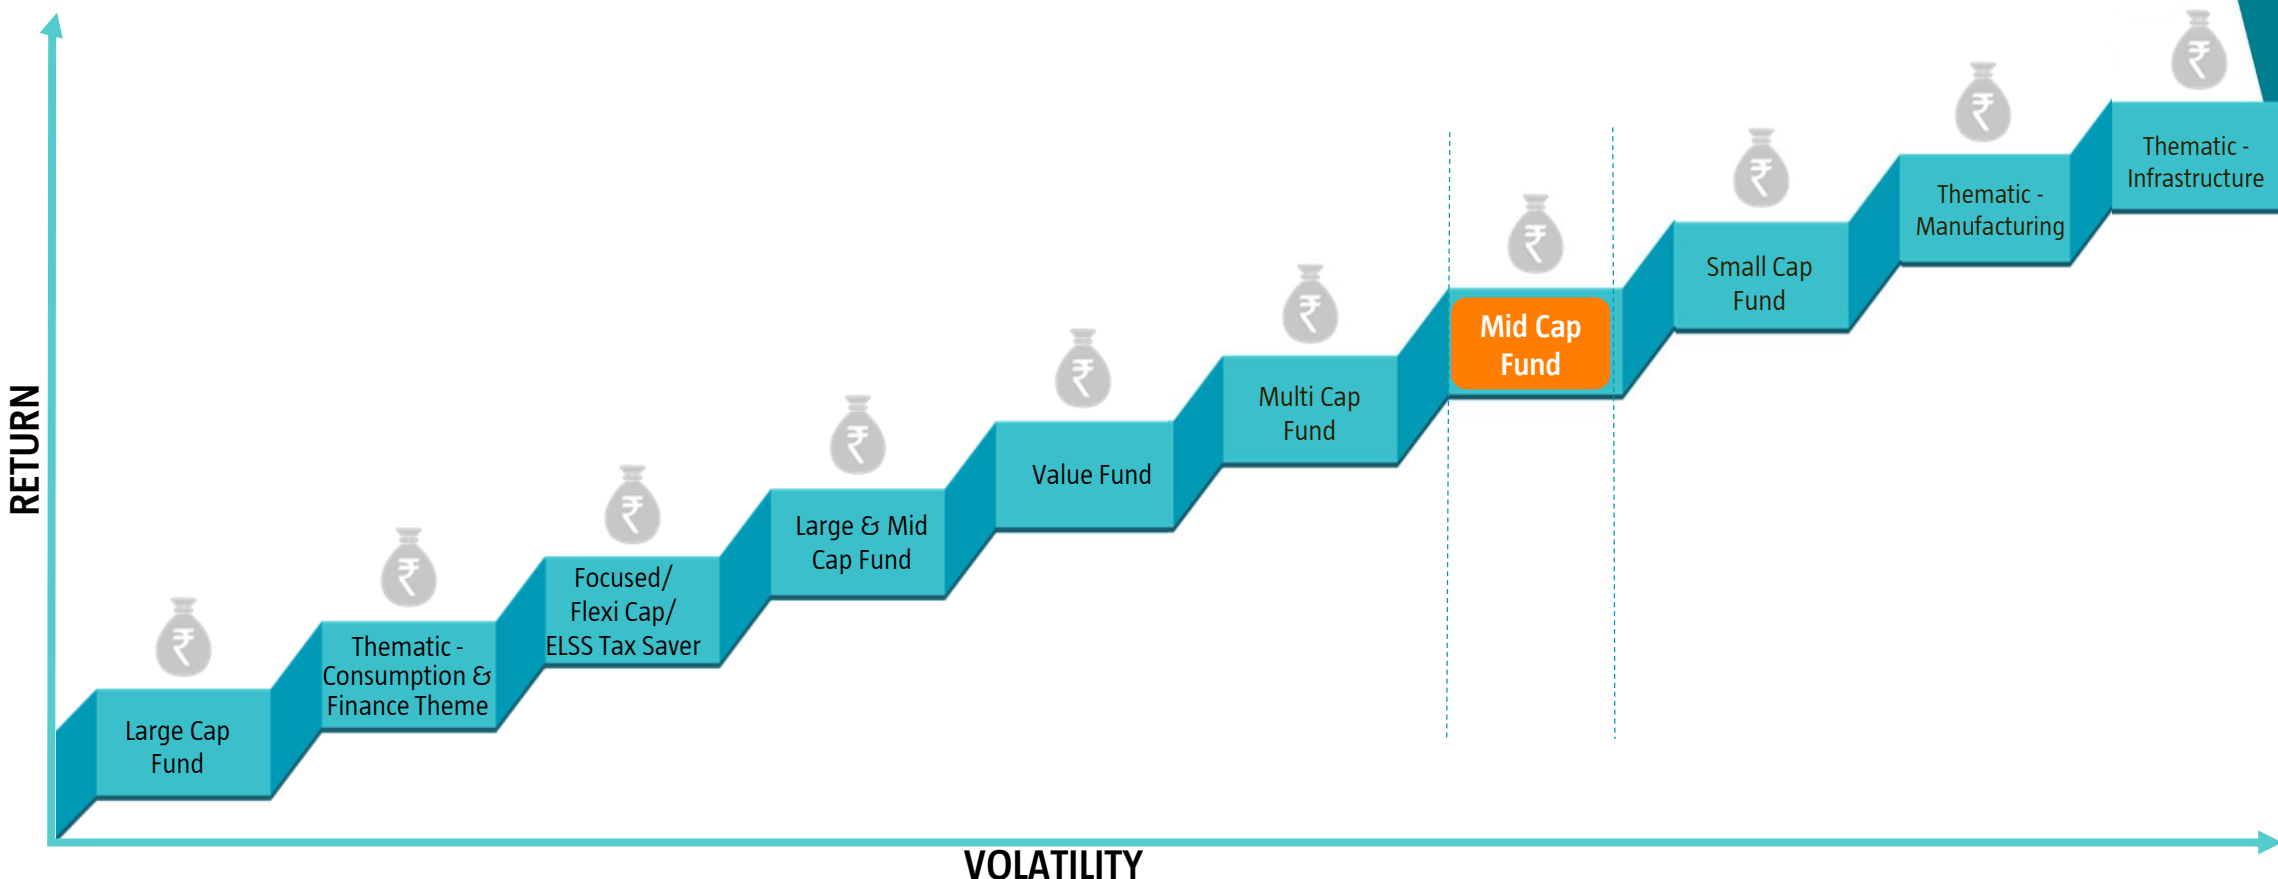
RETURN

₹ Large Cap Fund

₹ Thematic - Consumption & Finance Theme

₹ Focused/ Flexi Cap/ ELSS Tax Saver

₹ Large & Mid Cap Fund

₹ Value Fund

₹ Multi Cap Fund

₹ Mid Cap Fund

₹ Small Cap Fund

₹ Thematic - Manufacturing

₹ Thematic - Infrastructure

VOLATILITY